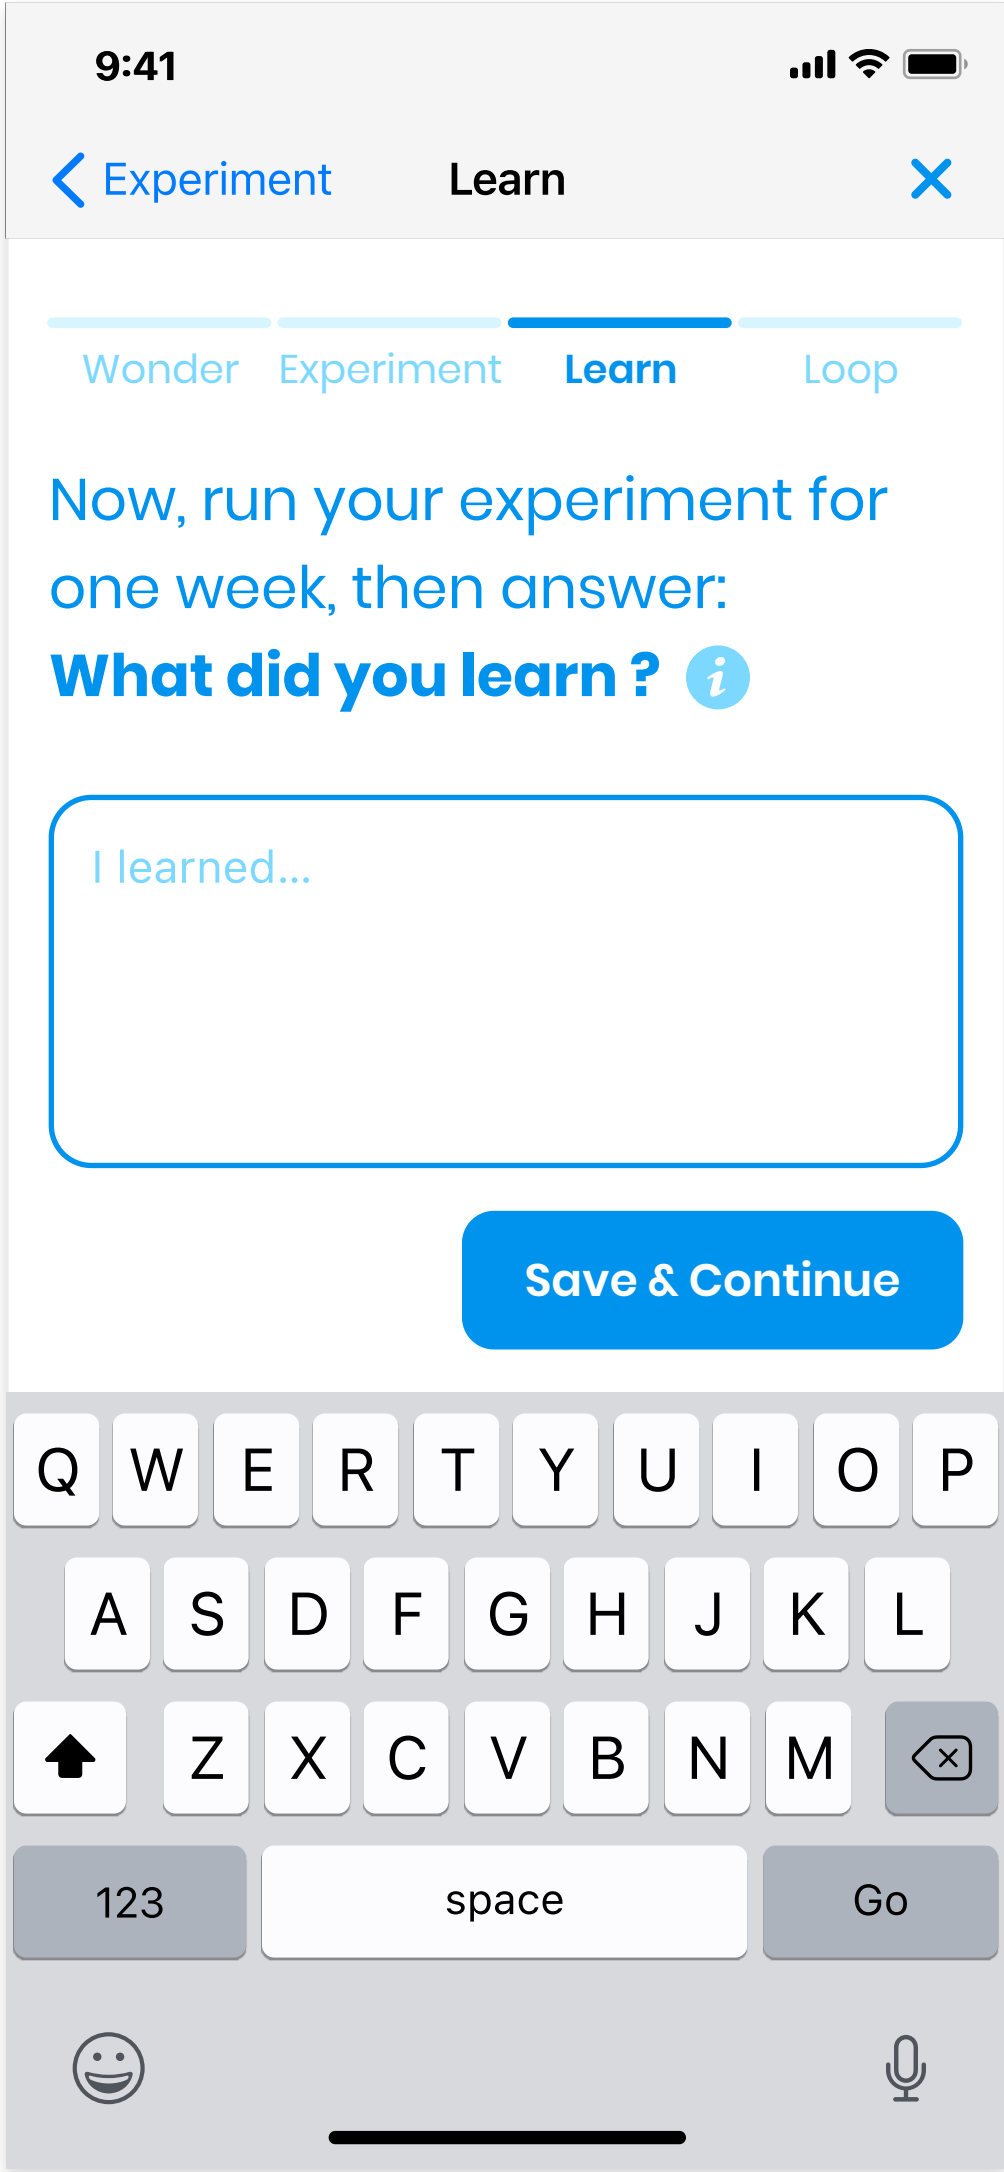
9:41

Experiment Learn

Wonder Experiment Learn Loop

Now, run your experiment for one week, then answer:
What did you learn ?

I learned...

Save & Continue

Q W E R T Y U I O P
A S D F G H J K L
Z X C V B N M
123 space Go